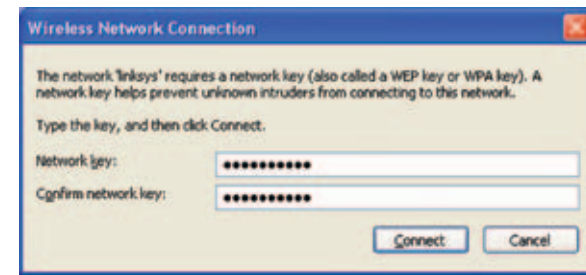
Wireless Network Connection

The network 'linksys' requires a network key (also called a WEP key or WPA key). A network key helps prevent unknown intruders from connecting to this network.

Type the key, and then click Connect.

Network key: ●●●●●●●●●●●

Confirm network key: ●●●●●●●●●●●

Connect Cancel